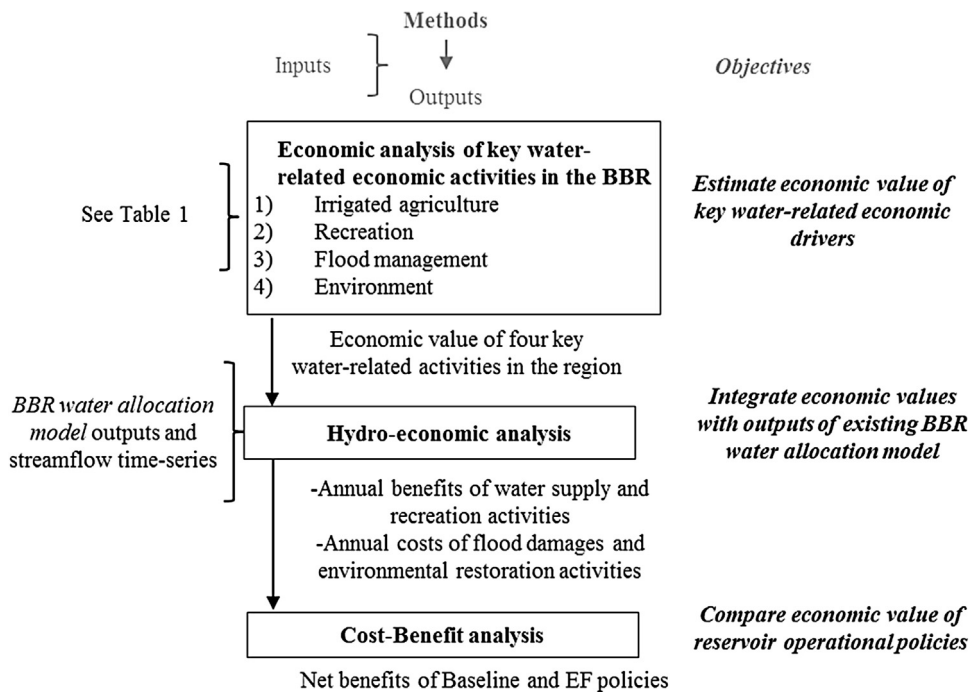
Methods

Inputs

Outputs

Objectives

Economic analysis of key water-related economic activities in the BBR
1) Irrigated agriculture
2) Recreation
3) Flood management
4) Environment

See Table 1

Estimate economic value of key water-related economic drivers

Economic value of four key water-related activities in the region

BBR water allocation model outputs and streamflow time-series

Hydro-economic analysis

Integrate economic values with outputs of existing BBR water allocation model

-Annual benefits of water supply and recreation activities
-Annual costs of flood damages and environmental restoration activities

Cost-Benefit analysis

Compare economic value of reservoir operational policies

Net benefits of Baseline and EF policies